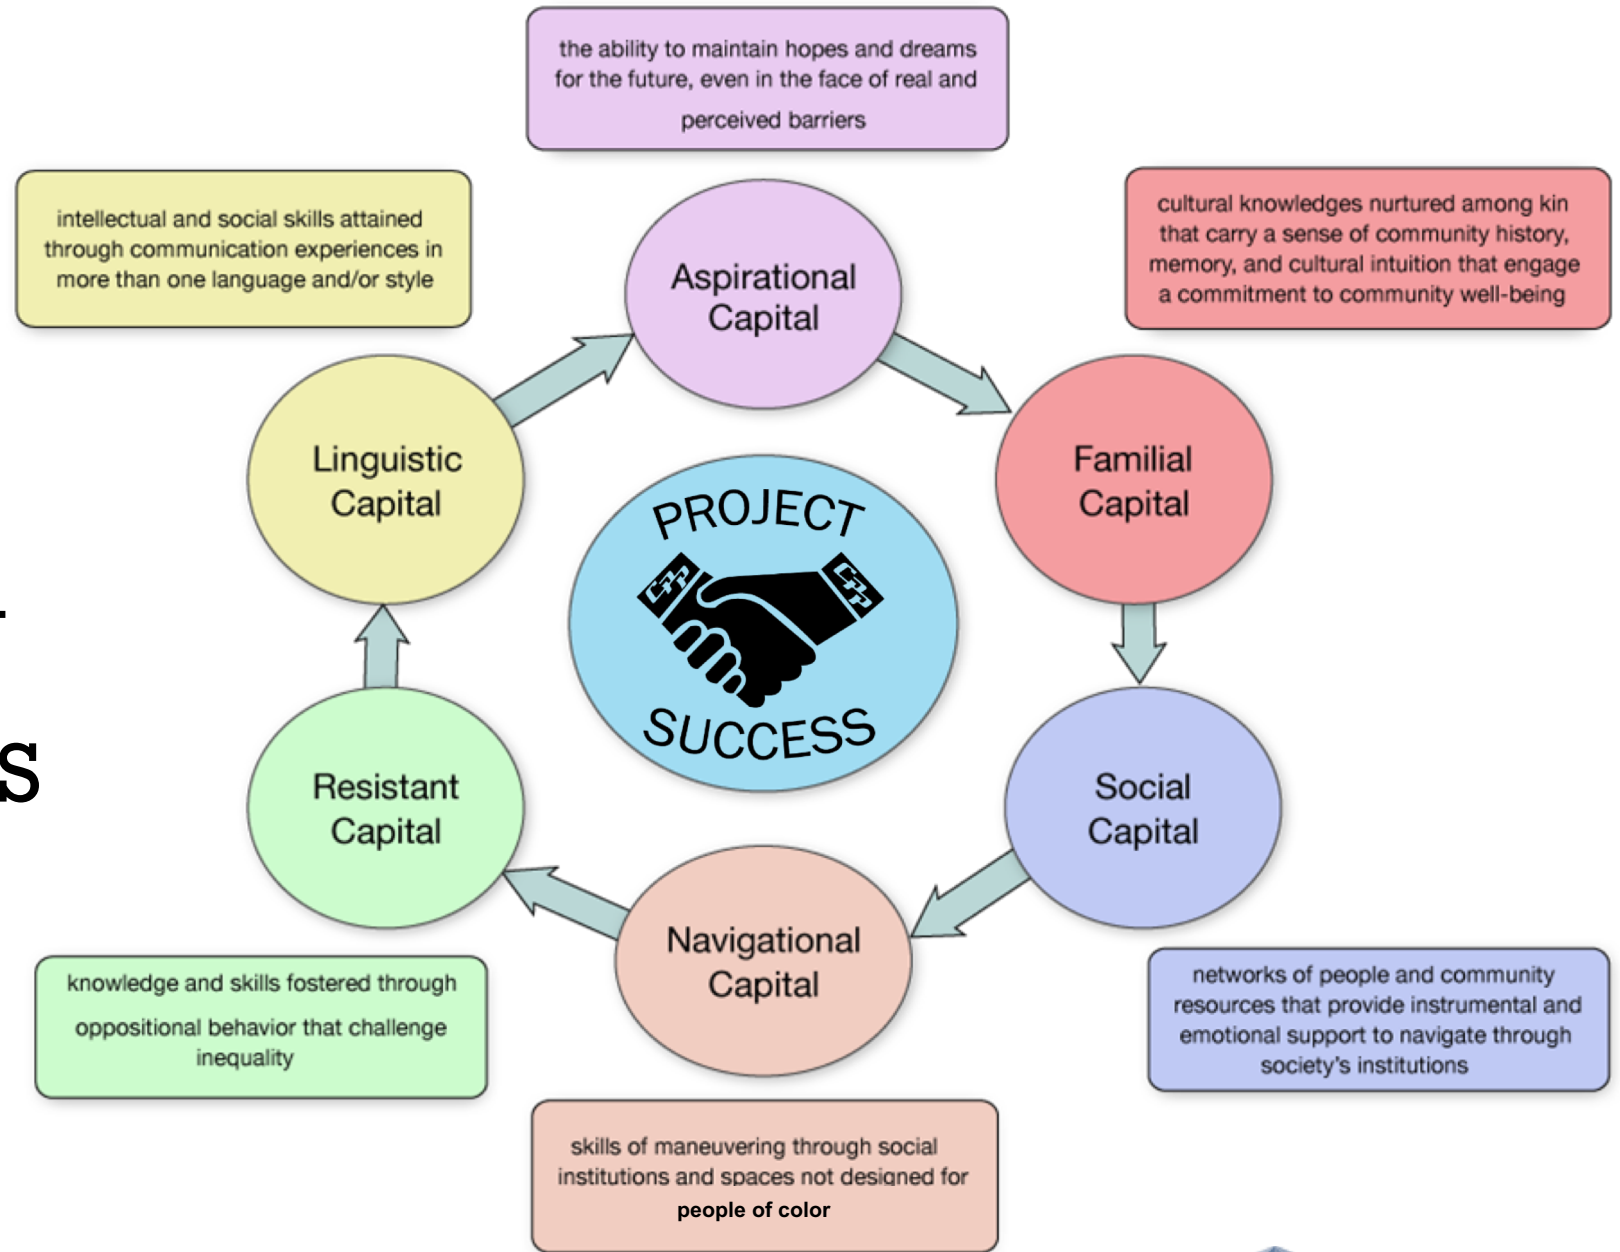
the ability to maintain hopes and dreams for the future, even in the face of real and perceived barriers

intellectual and social skills attained through communication experiences in more than one language and/or style

cultural knowledges nurtured among kin that carry a sense of community history, memory, and cultural intuition that engage a commitment to community well-being

Aspirational Capital

Linguistic Capital

Familial Capital

PROJECT SUCCESS

Resistant Capital

Social Capital

Navigational Capital

knowledge and skills fostered through oppositional behavior that challenge inequality

networks of people and community resources that provide instrumental and emotional support to navigate through society's institutions

skills of maneuvering through social institutions and spaces not designed for people of color

s